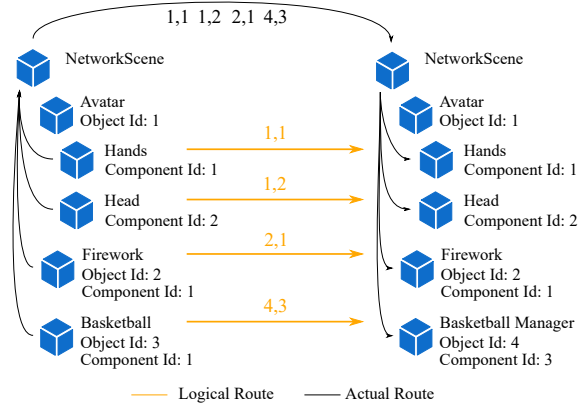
1,1 1,2 2,1 4,3

NetworkScene

Avatar
Object Id: 1

Hands
Component Id: 1

Head
Component Id: 2

Firework
Object Id: 2
Component Id: 1

Basketball
Object Id: 3
Component Id: 1

1,1

1,2

2,1

4,3

NetworkScene

Avatar
Object Id: 1

Hands
Component Id: 1

Head
Component Id: 2

Firework
Object Id: 2
Component Id: 1

Basketball Manager
Object Id: 4
Component Id: 3

Logical Route
Actual Route